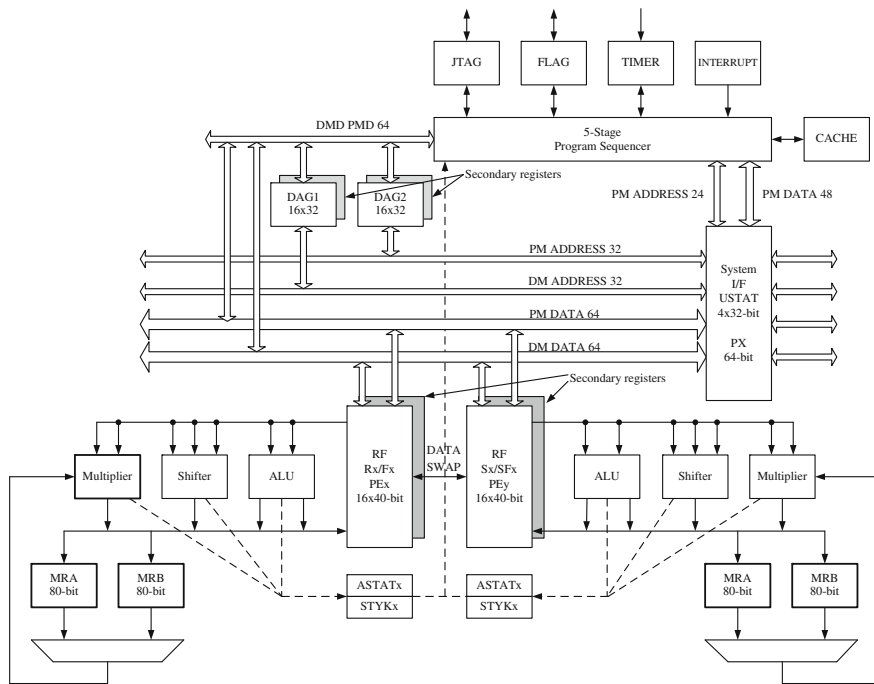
JTAG
FLAG
TIMER
INTERRUPT
DMD PMD 64
5-Stage
Program Sequencer
CACHE
Secondary registers
DAG1
16x32
DAG2
16x32
PM ADDRESS 24
PM DATA 48
PM ADDRESS 32
DM ADDRESS 32
PM DATA 64
DM DATA 64
System
I/F
USTAT
4x32-bit
PX
64-bit
Secondary registers
Multiplier
Shifter
ALU
RF
Rx/Fx
PEx
16x40-bit
DATA
SWAP
RF
Sx/SFx
PEy
16x40-bit
ALU
Shifter
Multiplier
MRA
80-bit
MRB
80-bit
ASTATx
STYKx
ASTATx
STYKx
MRA
80-bit
MRB
80-bit